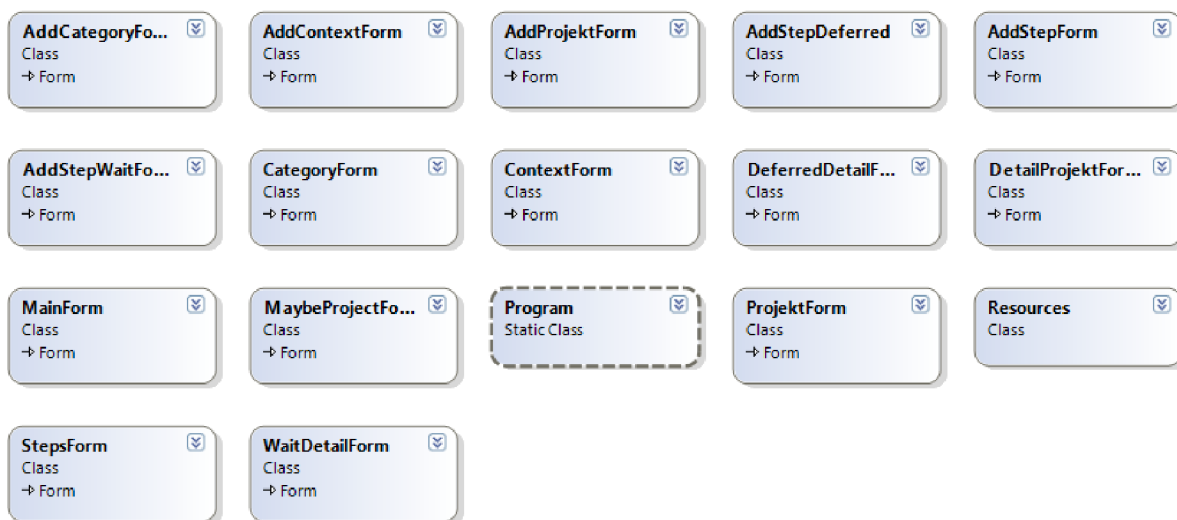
AddCategoryFo...
Class
→ Form

AddContextForm
Class
→ Form

AddProjektForm
Class
→ Form

AddStepDeferred
Class
→ Form

AddStepForm
Class
→ Form

AddStepWaitFo...
Class
→ Form

CategoryForm
Class
→ Form

ContextForm
Class
→ Form

DeferredDetailF...
Class
→ Form

DetailProjektFor...
Class
→ Form

MainForm
Class
→ Form

MaybeProjectFo...
Class
→ Form

Program
Static Class

ProjektForm
Class
→ Form

Resources
Class

StepsForm
Class
→ Form

WaitDetailForm
Class
→ Form